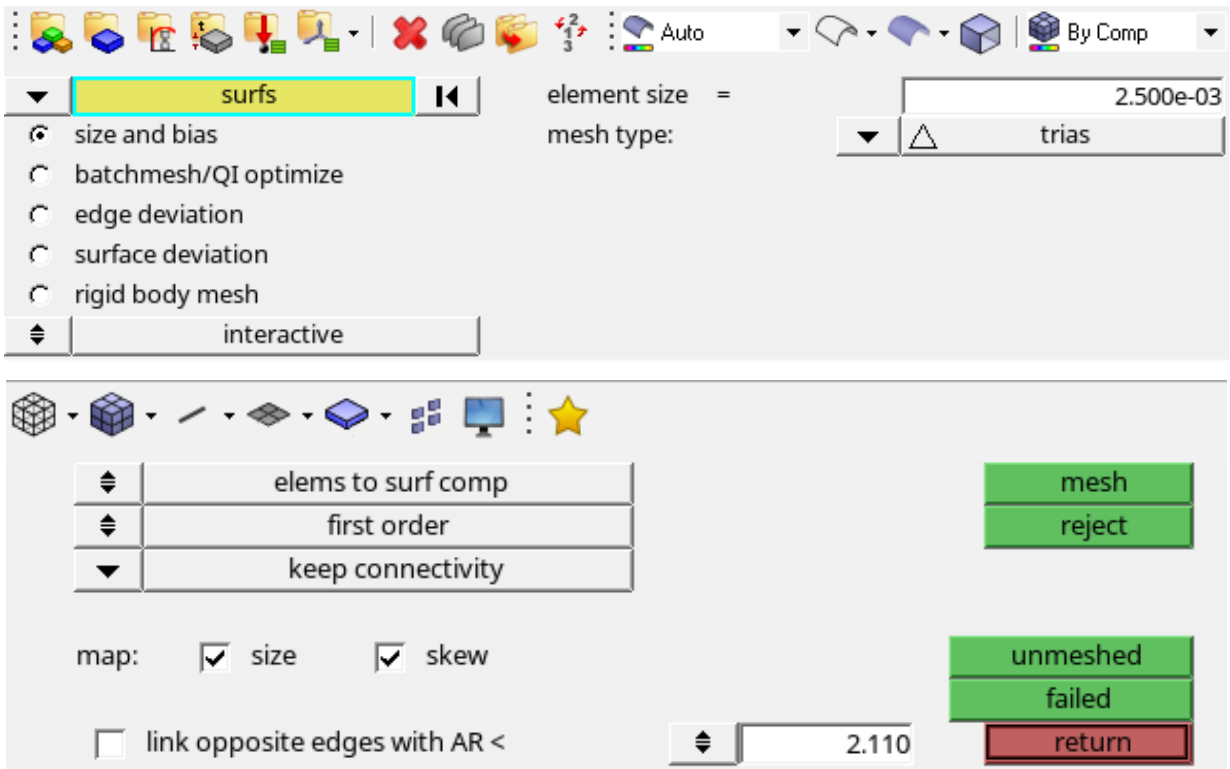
Auto
By Comp

surfs
element size =
2.500e-03
size and bias
mesh type:
trias
batchmesh/QI optimize
edge deviation
surface deviation
rigid body mesh
interactive

elems to surf comp
mesh
first order
reject
keep connectivity

map: size skew
unmeshed
failed
link opposite edges with AR <
2.110
return